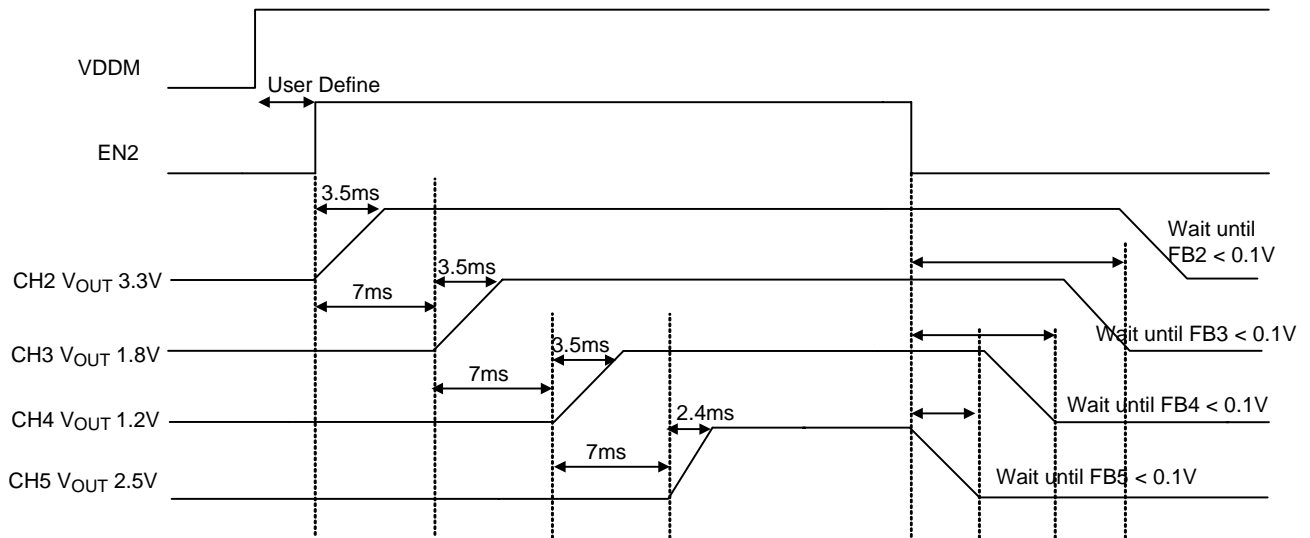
VDDM

User Define

EN2

3.5ms

Wait until FB2 < 0.1V

CH2 $V_{OUT}$ 3.3V

3.5ms

7ms

Wait until FB3 < 0.1V

CH3 $V_{OUT}$ 1.8V

3.5ms

7ms

Wait until FB4 < 0.1V

CH4 $V_{OUT}$ 1.2V

2.4ms

7ms

CH5 $V_{OUT}$ 2.5V

Wait until FB5 < 0.1V